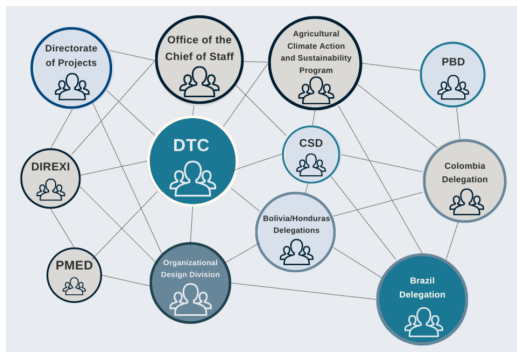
Directorate of Projects

Office of the Chief of Staff

Agricultural Climate Action and Sustainability Program

PBD

DIREXI

DTC

CSD

Colombia Delegation

Bolivia/Honduras Delegations

PMED

Organizational Design Division

Brazil Delegation